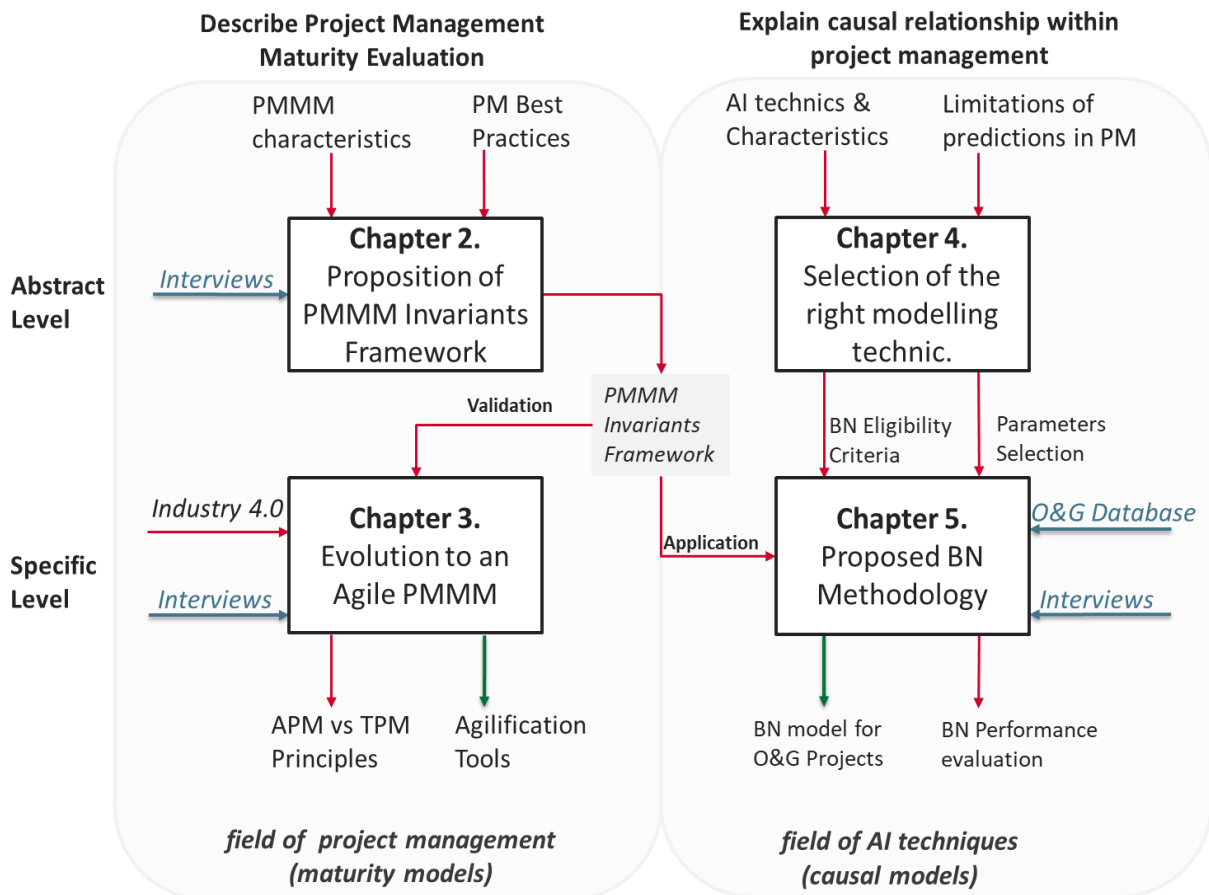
Describe Project Management Maturity Evaluation

Explain causal relationship within project management

PMMM characteristics

PM Best Practices

AI technics & Characteristics

Limitations of predictions in PM

Abstract Level

Interviews

Chapter 2.
Proposition of PMMM Invariants Framework

Chapter 4.
Selection of the right modelling technic.

PMMM Invariants Framework

Validation

BN Eligibility Criteria

Parameters Selection

Industry 4.0

Chapter 3.
Evolution to an Agile PMMM

Application

Chapter 5.
Proposed BN Methodology

O&G Database

Specific Level

Interviews

Interviews

APM vs TPM Principles

Agilification Tools

BN model for O&G Projects

BN Performance evaluation

field of project management (maturity models)

field of AI techniques (causal models)